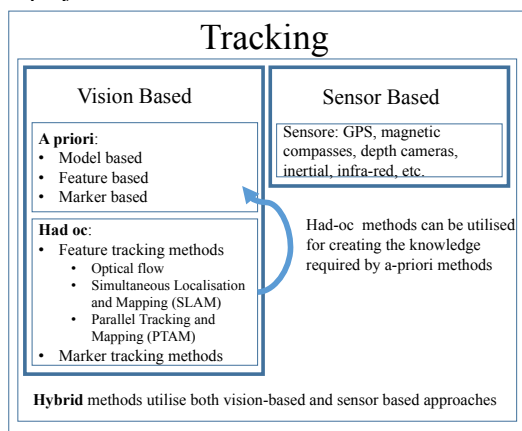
Tracking

Vision Based

**A priori**:
- Model based
- Feature based
- Marker based

**Had oc**:
- Feature tracking methods
  - Optical flow
  - Simultaneous Localisation and Mapping (SLAM)
  - Parallel Tracking and Mapping (PTAM)
- Marker tracking methods

Sensor Based

Sensore: GPS, magnetic compasses, depth cameras, inertial, infra-red, etc.

Had-oc methods can be utilised for creating the knowledge required by a-priori methods

**Hybrid** methods utilise both vision-based and sensor based approaches